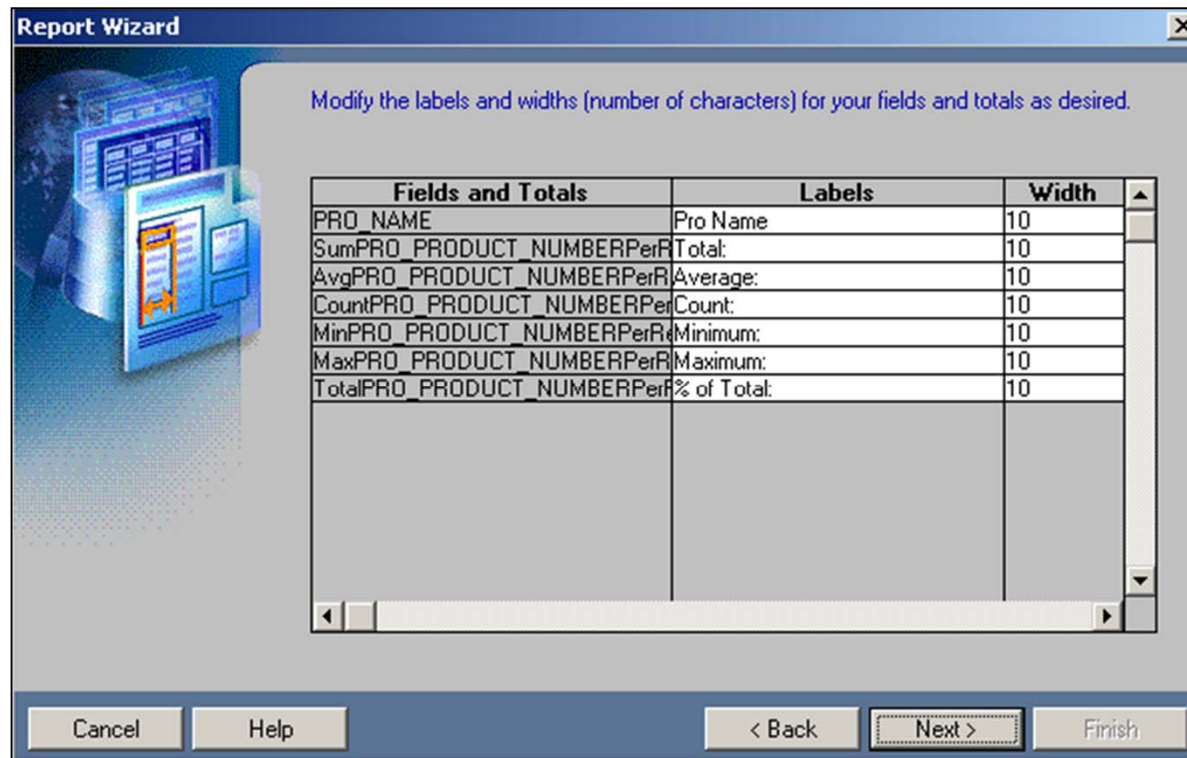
Report Wizard

Modify the labels and widths (number of characters) for your fields and totals as desired.

| Fields and Totals | Labels | Width |
|---|---|---|
| PRO_NAME | Pro Name | 10 |
| SumPRO_PRODUCT_NUMBERPerR | Total: | 10 |
| AvgPRO_PRODUCT_NUMBERPerR | Average: | 10 |
| CountPRO_PRODUCT_NUMBERPer | Count: | 10 |
| MinPRO_PRODUCT_NUMBERPerR | Minimum: | 10 |
| MaxPRO_PRODUCT_NUMBERPerR | Maximum: | 10 |
| TotalPRO_PRODUCT_NUMBERPer | % of Total: | 10 |

Cancel Help < Back Next > Finish